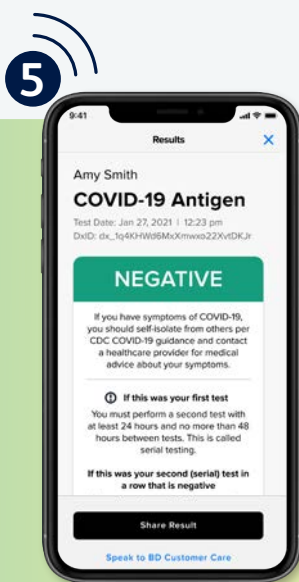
5

9:41

Results

Amy Smith

COVID-19 Antigen

Test Date: Jan 27, 2021 | 12:23 pm
DxID: dx_1q4KHWd6MxXmwxo22XvtDKJr

NEGATIVE

If you have symptoms of COVID-19, you should self-isolate from others per CDC COVID-19 guidance and contact a healthcare provider for medical advice about your symptoms.

If this was your first test

You must perform a second test with at least 24 hours and no more than 48 hours between tests. This is called serial testing.

If this was your second (serial) test in a row that is negative

Share Result

Speak to BD Customer Care